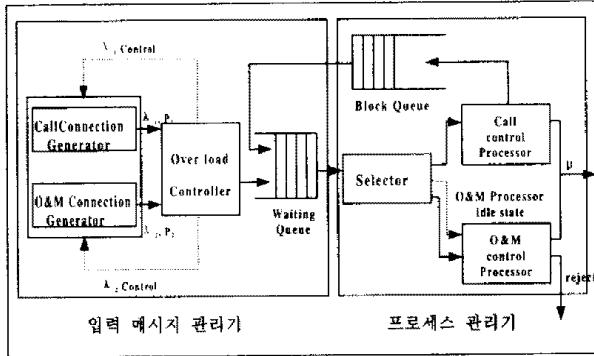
$\lambda_1$ Control

CallConnection Generator

$\lambda_1, P_1$

O&M Connection Generator

$\lambda_2, P_2$

$\lambda_2$ Control

Over load Controller

Waiting Queue

Block Queue

Selector

Call control Processor

$\mu$

O&M Processor idle state

O&M control Processor

reject

입력 매시지 관리기

프로세스 관리기